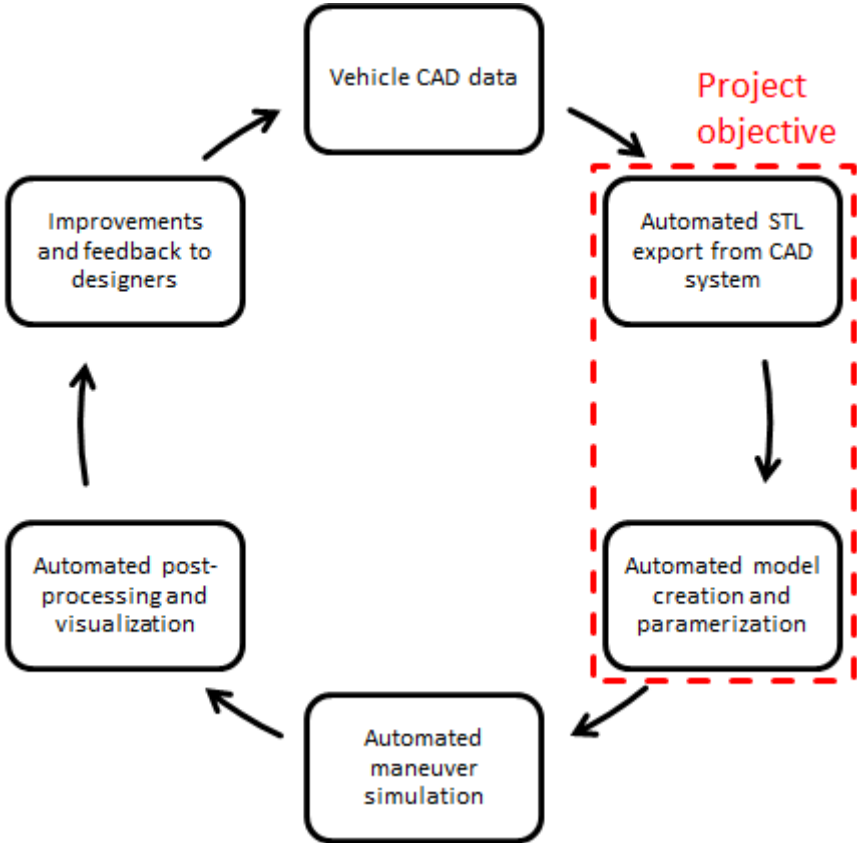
Vehicle CAD data

Project objective

Automated STL export from CAD system

Automated model creation and paramerization

Automated maneuver simulation

Automated post-processing and visualization

Improvements and feedback to designers